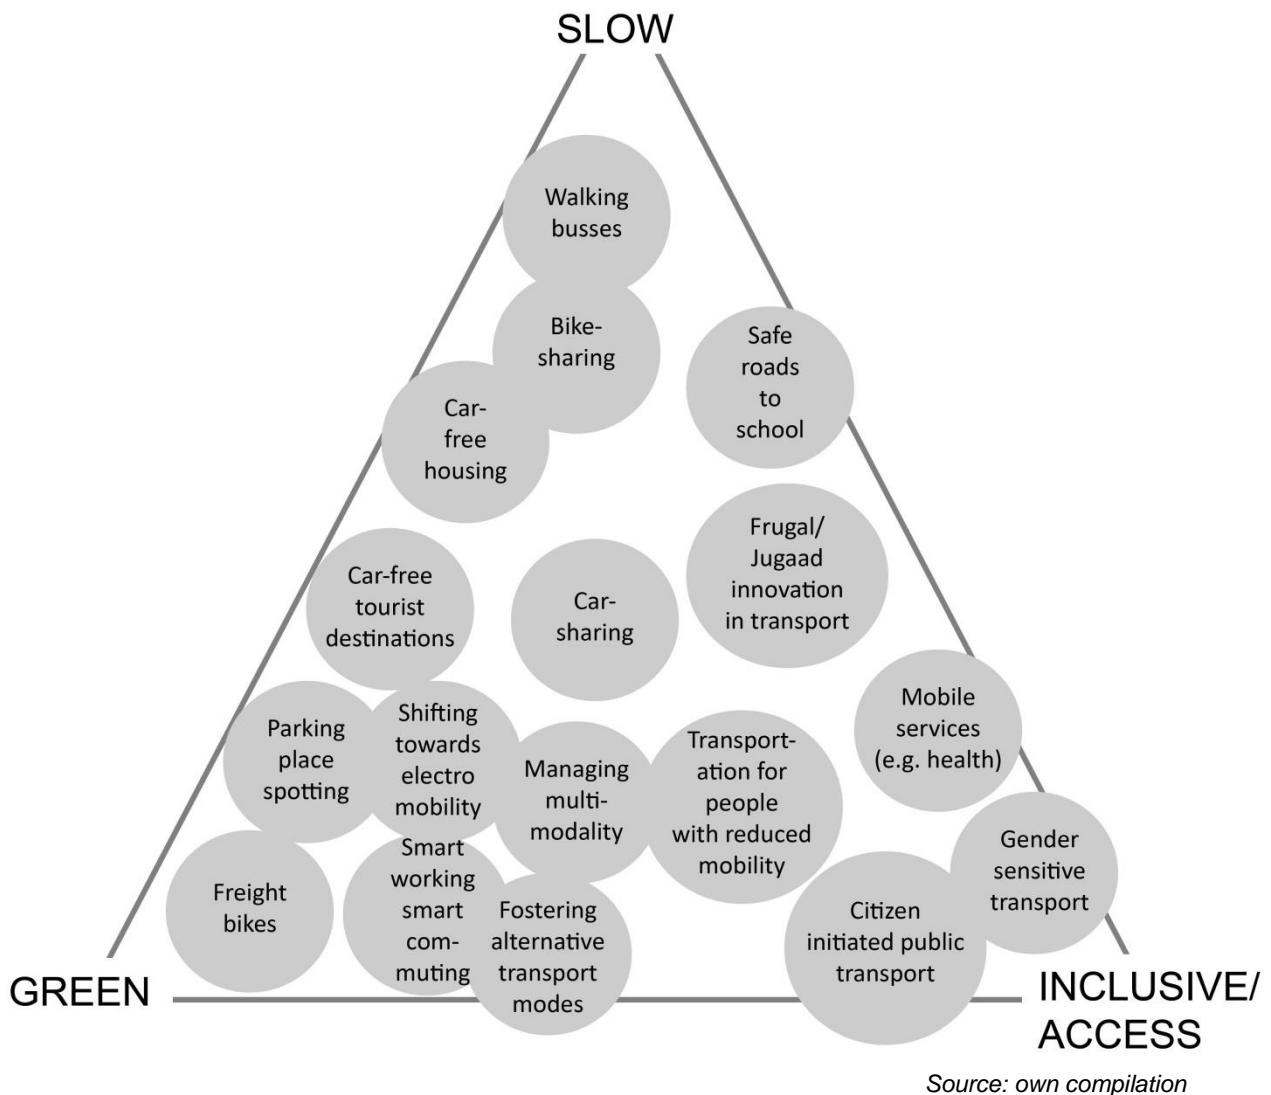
SLOW

Walking busses

Bike-sharing

Safe roads to school

Car-free housing

Frugal/ Jugaad innovation in transport

Car-free tourist destinations

Car-sharing

Mobile services (e.g. health)

Parking place spotting

Shifting towards electro mobility

Managing multi-modality

Transportation for people with reduced mobility

Gender sensitive transport

Freight bikes

Smart working smart commuting

Fostering alternative transport modes

Citizen initiated public transport

GREEN

INCLUSIVE/ ACCESS

Source: own compilation